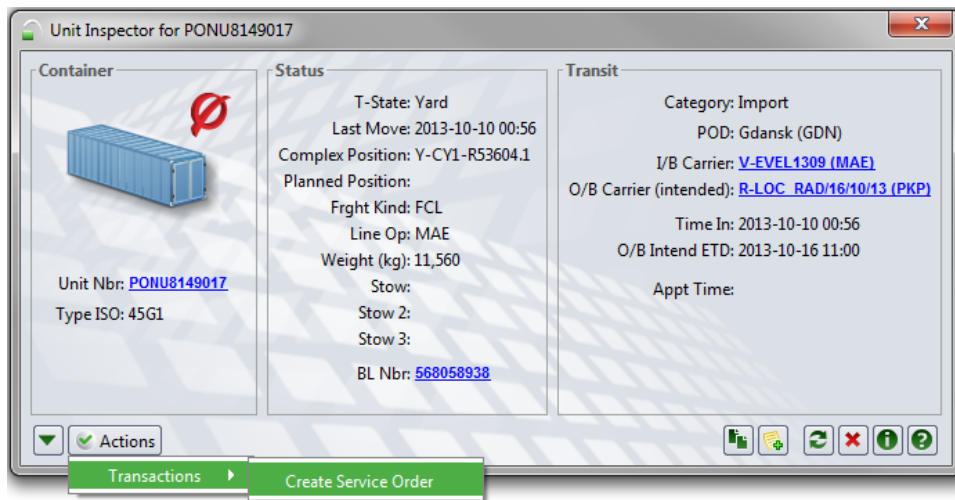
Unit Inspector for PONU8149017

Container

Unit Nbr: PONU8149017
Type ISO: 45G1

Status

T-State: Yard
Last Move: 2013-10-10 00:56
Complex Position: Y-CY1-R53604.1
Planned Position:
Frght Kind: FCL
Line Op: MAE
Weight (kg): 11,560
Stow:
Stow 2:
Stow 3:
BL Nbr: 568058938

Transit

Category: Import
POD: Gdansk (GDN)
I/B Carrier: V-EVEL1309 (MAE)
O/B Carrier (intended): R-LOC_RAD/16/10/13 (PKP)
Time In: 2013-10-10 00:56
O/B Intend ETD: 2013-10-16 11:00
Appt Time:

Actions
Transactions
Create Service Order